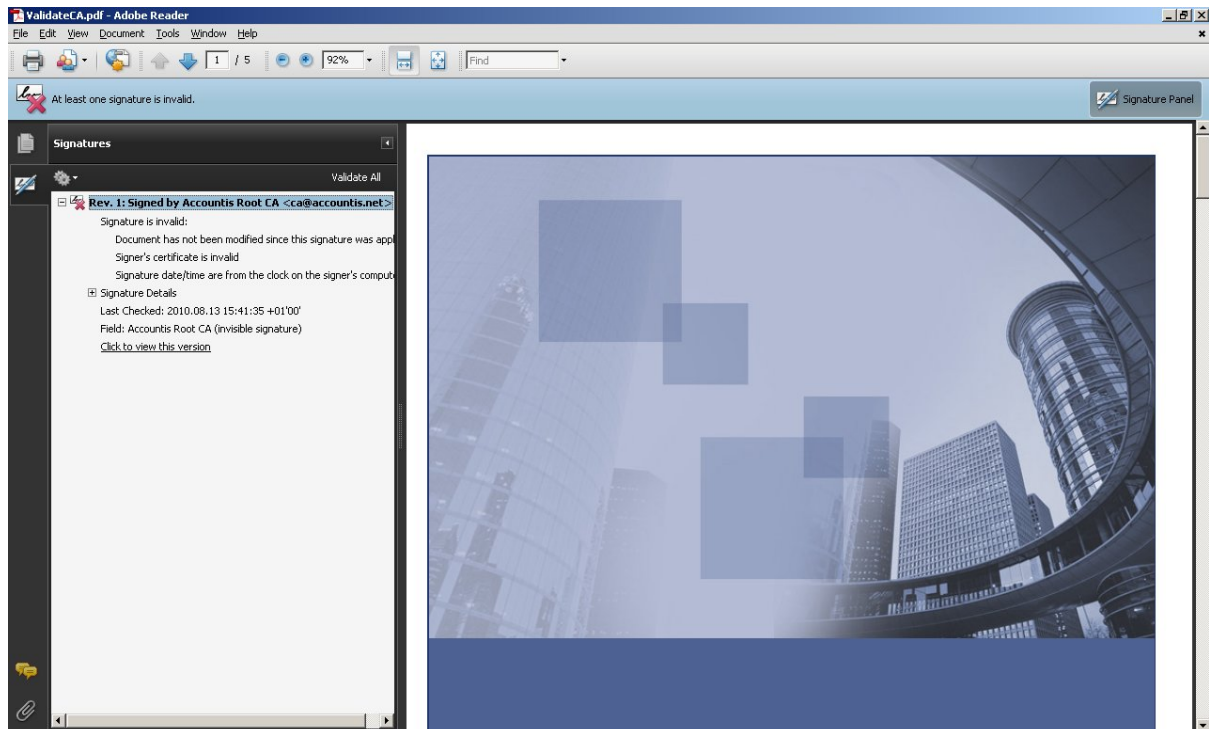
ValidateCA.pdf - Adobe Reader

File Edit View Document Tools Window Help

1 / 5 92% Find

At least one signature is invalid.

Signature Panel

Signatures

Validate All

Rev. 1: Signed by Accountis Root CA <ca@accountis.net>

Signature is invalid:

Document has not been modified since this signature was appl

Signer's certificate is invalid

Signature date/time are from the clock on the signer's comput

Signature Details

Last Checked: 2010.08.13 15:41:35 +01'00'

Field: Accountis Root CA (invisible signature)

Click to view this version